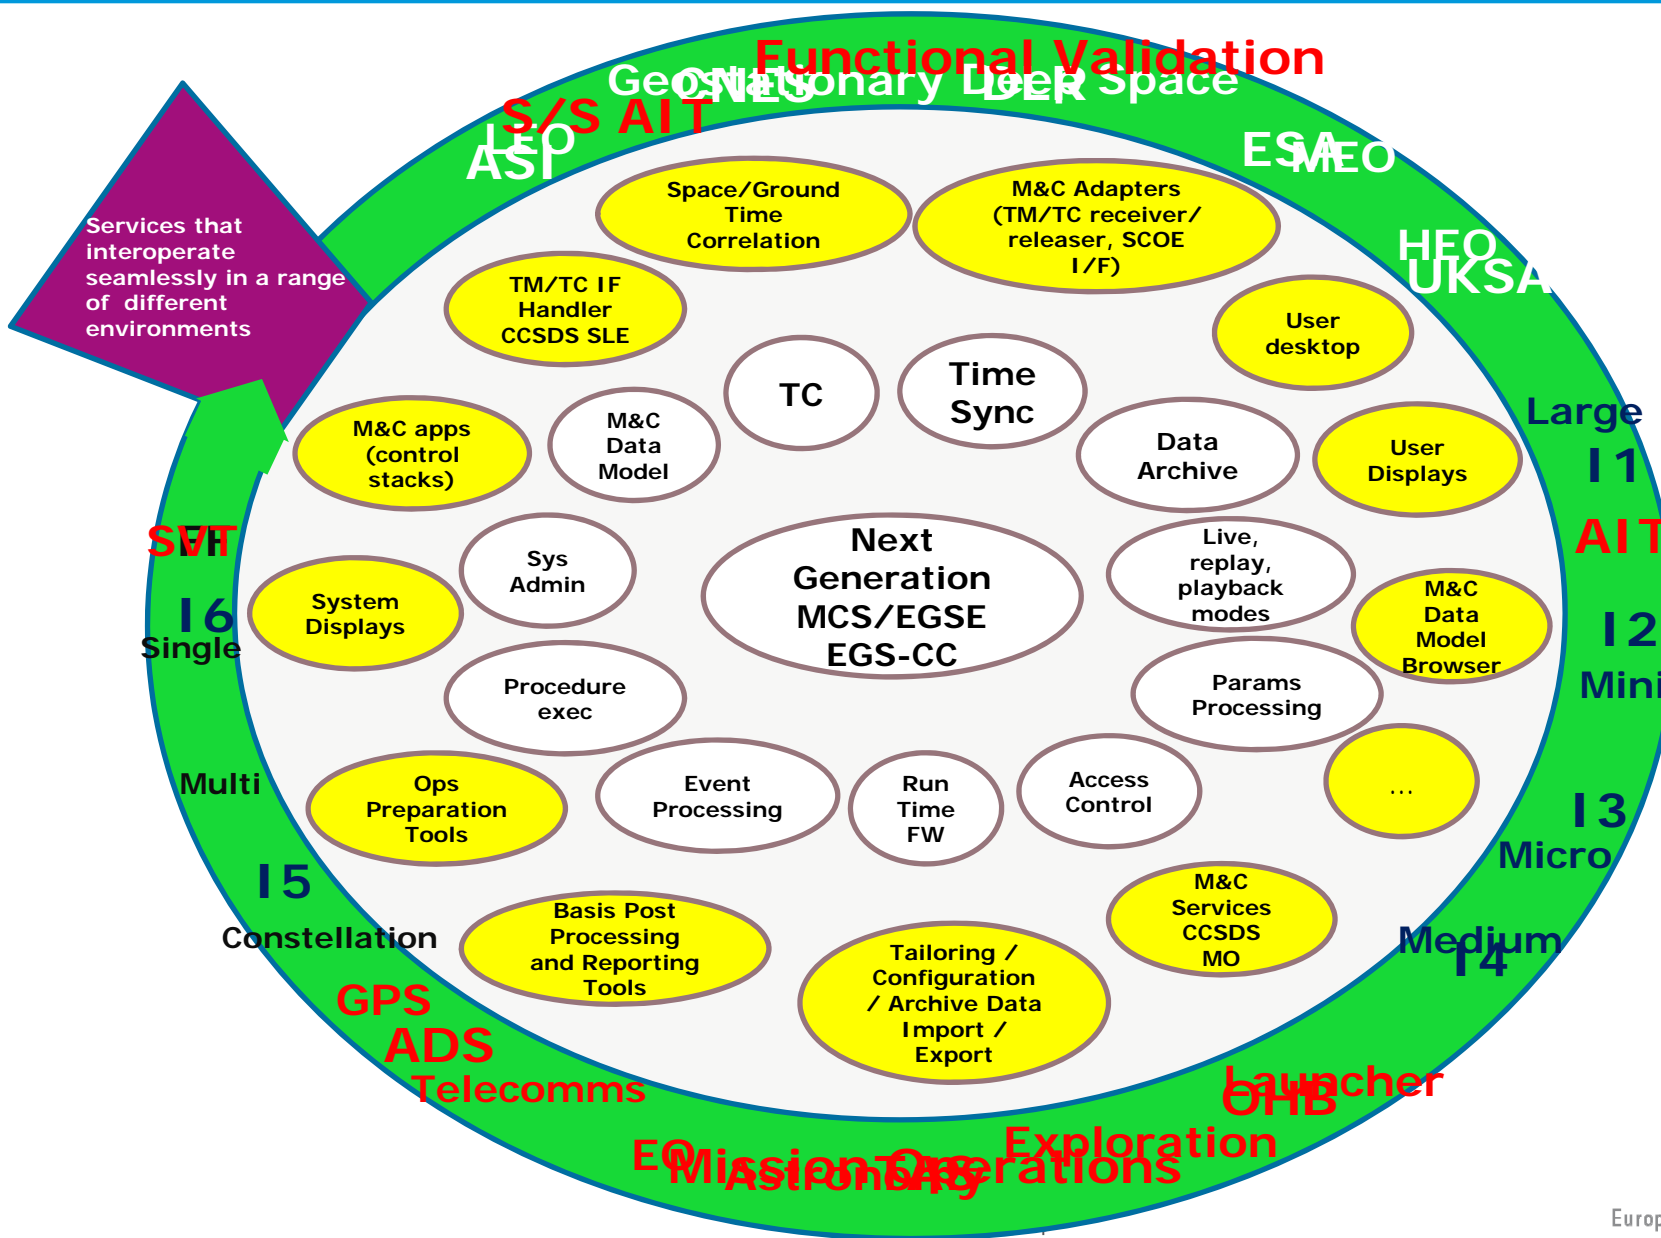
Functional Validation
Geostationary Deep Space
CNES
DLR
S/S AIT
LEO
ASI
ESA
MEO
HEO
UKSA
Services that interoperate seamlessly in a range of different environments
Space/Ground Time Correlation
M&C Adapters (TM/TC receiver/ releaser, SCOE I/F)
TM/TC IF Handler CCSDS SLE
User desktop
TC
Time Sync
M&C apps (control stacks)
M&C Data Model
Data Archive
User Displays
Large
I1
AIT
SVT
FT
Sys Admin
Next Generation MCS/EGSE EGS-CC
Live, replay, playback modes
M&C Data Model Browser
I2
Mini
I6
Single
System Displays
Procedure exec
Params Processing
Multi
Ops Preparation Tools
Event Processing
Run Time FW
Access Control
...
I3
Micro
I5
Constellation
Basis Post Processing and Reporting Tools
M&C Services CCSDS MO
Medium
I4
Tailoring / Configuration / Archive Data Import / Export
GPS
ADS
Telecomms
Launcher
OHB
EO
Mission Operations
Astronomy
Exploration
Europ